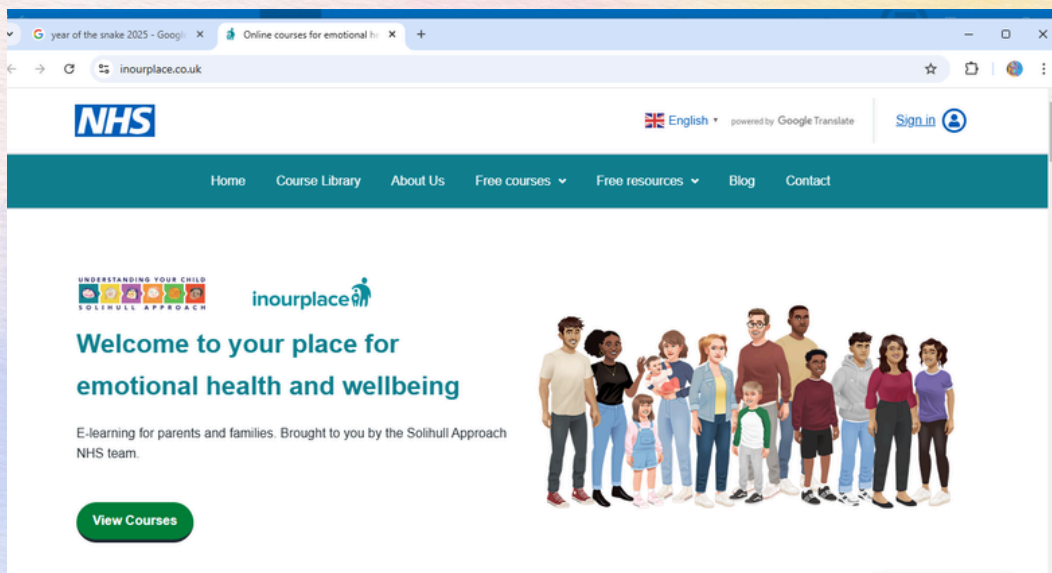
year of the snake 2025 - Googl ×
Online courses for emotional h ×
+

inourplace.co.uk

NHS

English ▾ powered by Google Translate

Sign in

Home Course Library About Us Free courses ⌄ Free resources ⌄ Blog Contact

UNDERSTANDING YOUR CHILD
SOLIHULL APPROACH

inourplace

Welcome to your place for emotional health and wellbeing

E-learning for parents and families. Brought to you by the Solihull Approach NHS team.

View Courses